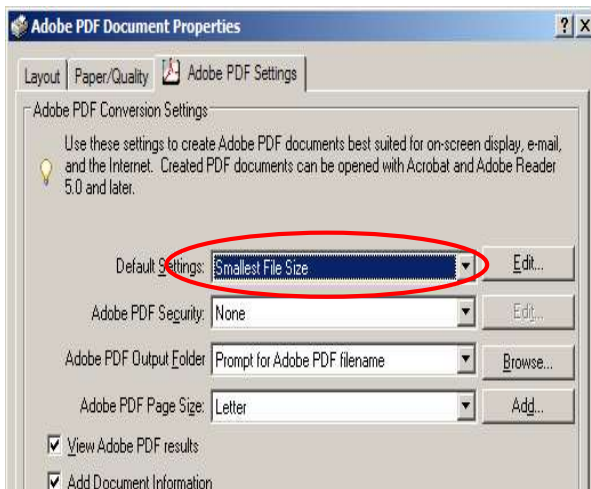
Adobe PDF Document Properties

?
X

Layout
Paper/Quality
Adobe PDF Settings

Adobe PDF Conversion Settings

Use these settings to create Adobe PDF documents best suited for on-screen display, e-mail, and the Internet. Created PDF documents can be opened with Acrobat and Adobe Reader 5.0 and later.

Default Settings: Smallest File Size
Edit...

Adobe PDF Security: None
Edit...

Adobe PDF Output Folder Prompt for Adobe PDF filename
Browse...

Adobe PDF Page Size: Letter
Add...

View Adobe PDF results

Add Document Information